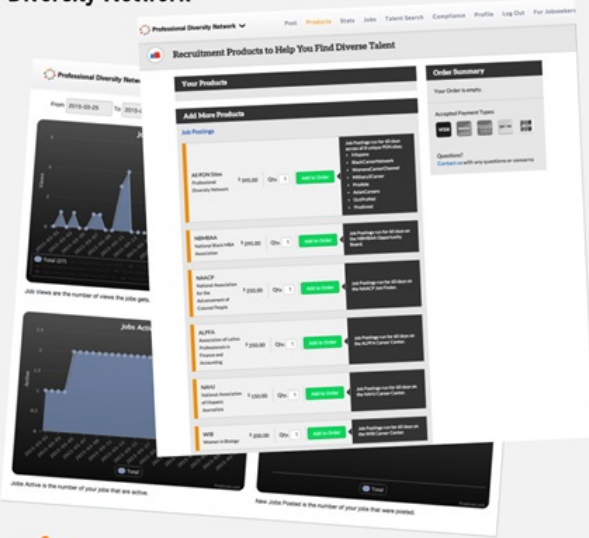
Diversity Network

Professional Diversity Network

From 2015-03-26 To 2015-0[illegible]

Job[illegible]

Total (37)

Job Views are the number of views the jobs get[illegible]

Jobs Activ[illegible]

Total

Jobs Active is the number of your jobs that are active.

New Jobs Posted is the number of your jobs that were posted.

Professional Diversity Network

Post Products Stats Jobs Talent Search Compliance Profile Log Out For Jobseekers

Recruitment Products to Help You Find Diverse Talent

Your Products

Add More Products

Job Postings

All PDN Sites Professional Diversity Network $ 395.00 Qty: 1 Add to Order

Job Postings run for 60 days across all 8 unique PDN sites: iHispano, BlackCareerNetwork, WomensCareerChannel, MilitaryCareer, ProAble, AsianCareers, OutProud, ProDiversi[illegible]

NBMBAA National Black MBA Association $ 295.00 Qty: 1 Add to Order

Job Postings run for 60 days on the NBMBAA Opportunity Board.

NAACP National Association for the Advancement of Colored People $ 250.00 Qty: 1 Add to Order

Job Postings run for 60 days on the NAACP Job Finder.

ALPFA Association of Latino Professionals in Finance and Accounting $ 250.00 Qty: 1 Add to Order

Job Postings run for 60 days on the ALPFA Career Center.

NAHJ National Association of Hispanic Journalists $ 150.00 Qty: 1 Add to Order

Job Postings run for 60 days on the NAHJ Career Center.

WIB Women in Biology $ 200.00 Qty: 1 Add to Order

Job Postings run for 60 days on the WIB Career Center.

Order Summary

Your Order is empty.

Accepted Payment Types

VISA

Questions?
Contact us with any questions or concerns